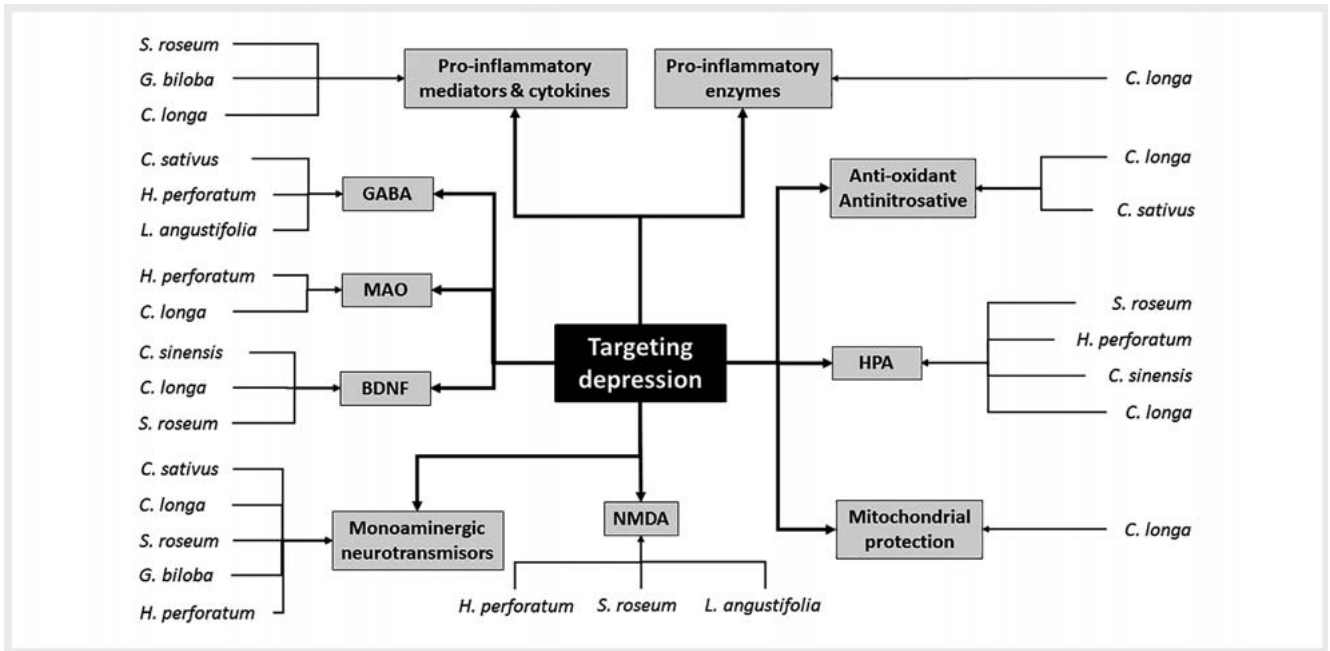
S. roseum
G. biloba
C. longa

Pro-inflammatory mediators & cytokines

Pro-inflammatory enzymes

C. longa

C. sativus
H. perforatum
L. angustifolia

GABA

Anti-oxidant Antinitrosative

C. longa
C. sativus

H. perforatum
C. longa

MAO

C. sinensis
C. longa
S. roseum

BDNF

Targeting depression

HPA

S. roseum
H. perforatum
C. sinensis
C. longa

C. sativus
C. longa
S. roseum
G. biloba
H. perforatum

Monoaminergic neurotransmisors

NMDA

Mitochondrial protection

C. longa

H. perforatum
S. roseum
L. angustifolia